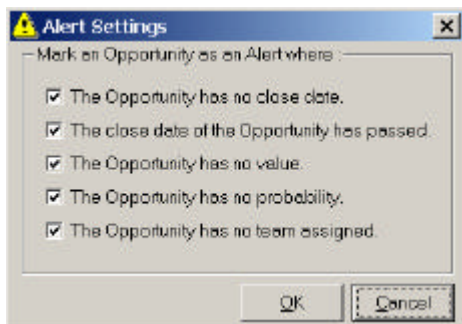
Alert Settings

×

Mark an Opportunity as an Alert where :

The Opportunity has no close date.

The close date of the Opportunity has passed.

The Opportunity has no value.

The Opportunity has no probability.

The Opportunity has no team assigned.

OK

Cancel